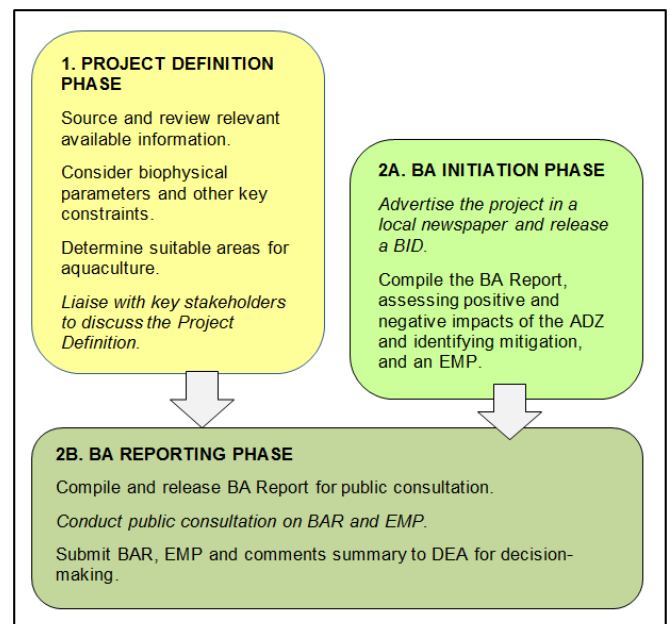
1. PROJECT DEFINITION PHASE

Source and review relevant available information.

Consider biophysical parameters and other key constraints.

Determine suitable areas for aquaculture.

*Liaise with key stakeholders to discuss the Project Definition.*

2A. BA INITIATION PHASE

*Advertise the project in a local newspaper and release a BID.*

Compile the BA Report, assessing positive and negative impacts of the ADZ and identifying mitigation, and an EMP.

2B. BA REPORTING PHASE

Compile and release BA Report for public consultation.

*Conduct public consultation on BAR and EMP.*

Submit BAR, EMP and comments summary to DEA for decision-making.